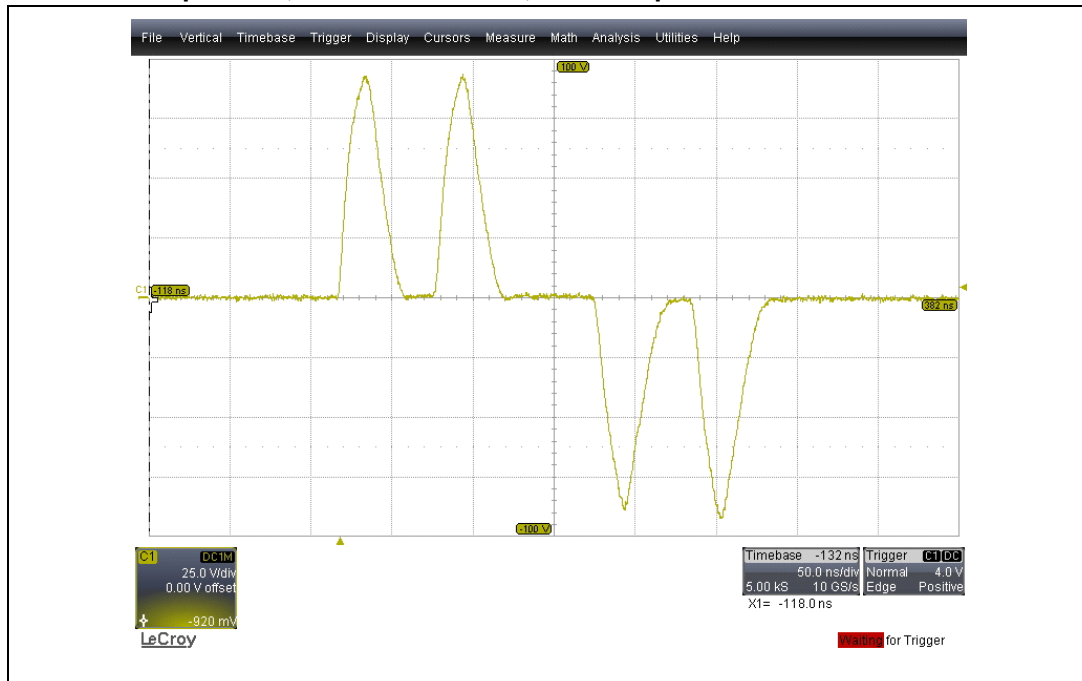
File Vertical Timebase Trigger Display Cursors Measure Math Analysis Utilities Help

100 V

C1 -118 ns

382 ns

-100 V

C1 DC1M
25.0 V/div
0.00 V offset
-920 mV

LeCroy

| Timebase | -132 ns | Trigger | C1 DC |
|---|---|---|---|
| | 50.0 ns/div | Normal | 4.0 V |
| 5.00 kS | 10 GS/s | Edge | Positive |

X1= -118.0 ns

Waiting for Trigger